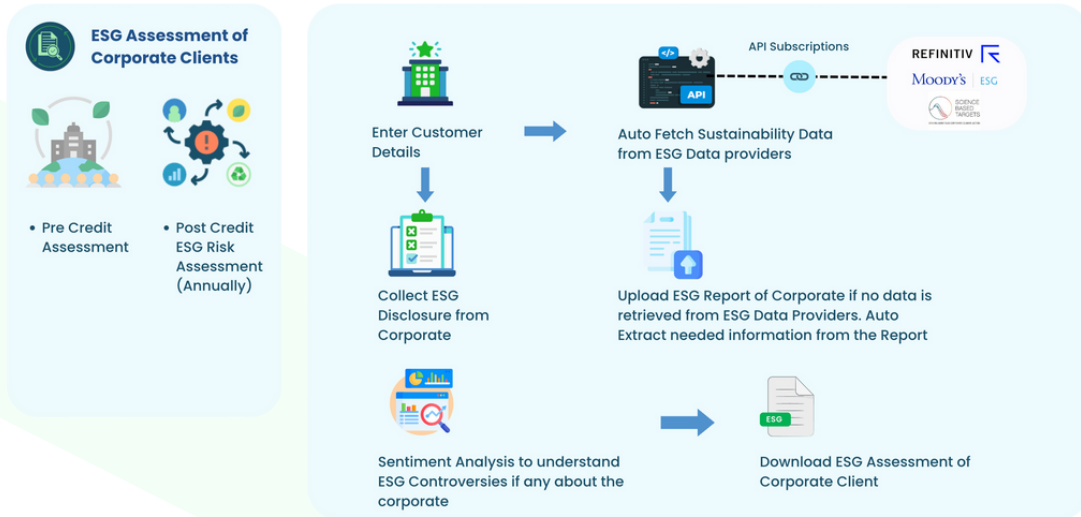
ESG Assessment of Corporate Clients

• Pre Credit Assessment

• Post Credit ESG Risk Assessment (Annually)

Enter Customer Details

API

API Subscriptions

REFINITIV

MOODY'S | ESG

SCIENCE BASED TARGETS

Auto Fetch Sustainability Data from ESG Data providers

Collect ESG Disclosure from Corporate

Upload ESG Report of Corporate if no data is retrieved from ESG Data Providers. Auto Extract needed information from the Report

Sentiment Analysis to understand ESG Controversies if any about the corporate

ESG

Download ESG Assessment of Corporate Client